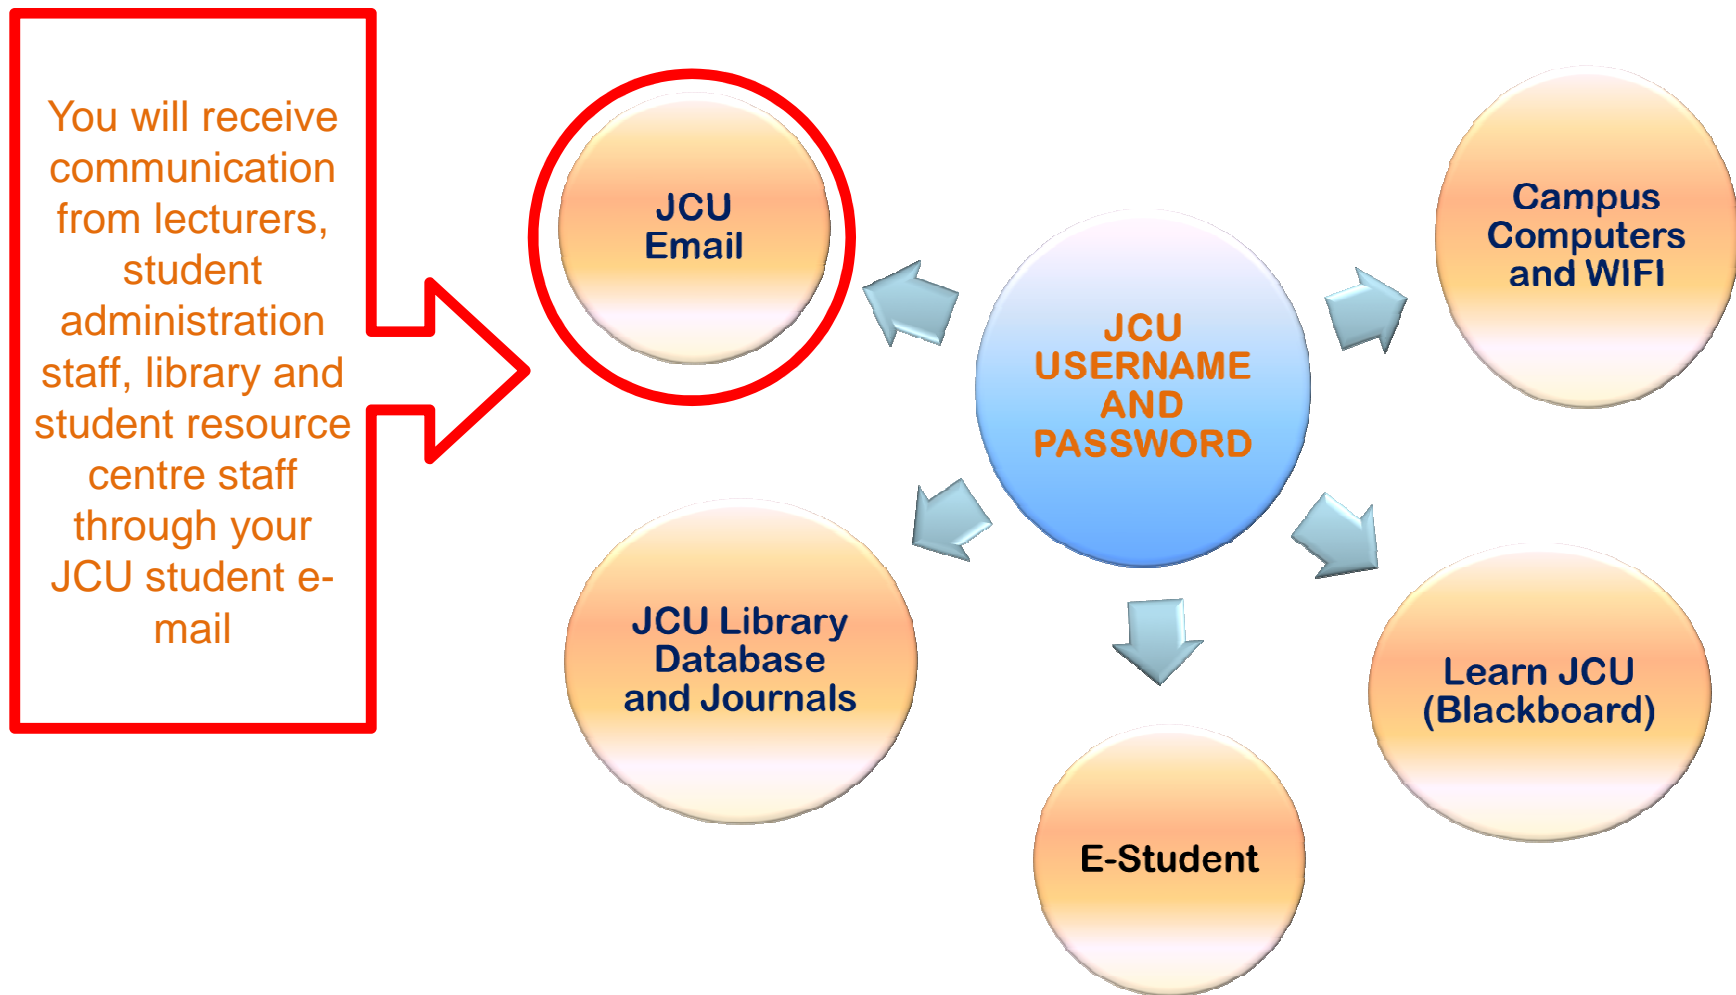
You will receive communication from lecturers, student administration staff, library and student resource centre staff through your JCU student e-mail

JCU Email

JCU USERNAME AND PASSWORD

Campus Computers and WIFI

JCU Library Database and Journals

Learn JCU (Blackboard)

E-Student